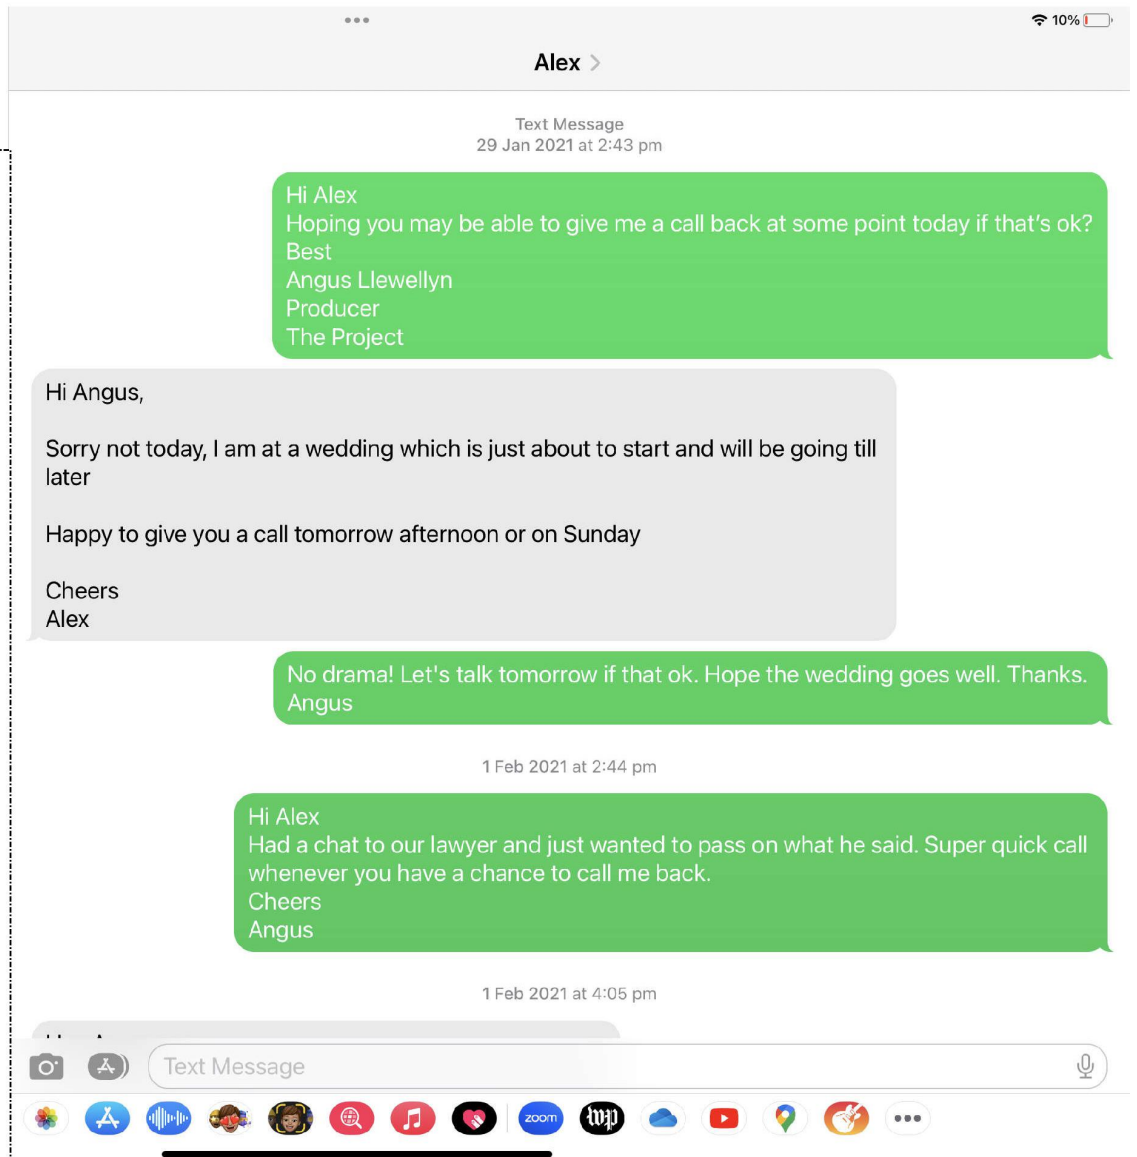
10%

Alex

Text Message
29 Jan 2021 at 2:43 pm

Hi Alex
Hoping you may be able to give me a call back at some point today if that's ok?
Best
Angus Llewellyn
Producer
The Project

Hi Angus,

Sorry not today, I am at a wedding which is just about to start and will be going till later

Happy to give you a call tomorrow afternoon or on Sunday

Cheers
Alex

No drama! Let's talk tomorrow if that ok. Hope the wedding goes well. Thanks. Angus

1 Feb 2021 at 2:44 pm

Hi Alex
Had a chat to our lawyer and just wanted to pass on what he said. Super quick call whenever you have a chance to call me back.
Cheers
Angus

1 Feb 2021 at 4:05 pm

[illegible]

Text Message

zoom